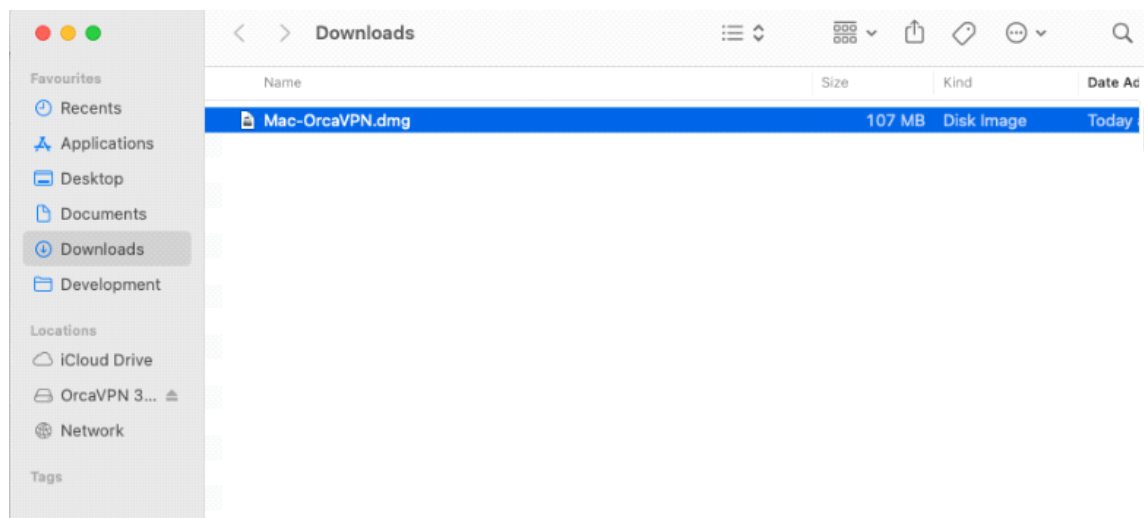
Downloads

Favourites
Recents
Applications
Desktop
Documents
Downloads
Development

Locations
iCloud Drive
OrcaVPN 3...
Network

Tags

| Name | Size | Kind | Date Ad |
|---|---|---|---|
| Mac-OrcaVPN.dmg | 107 MB | Disk Image | Today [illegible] |